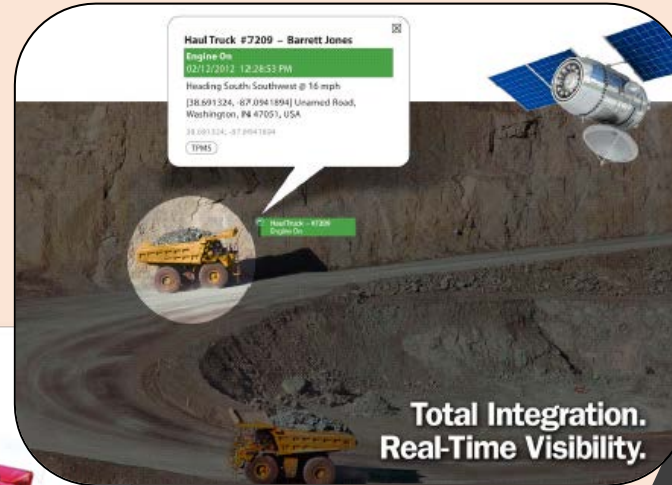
Haul Truck #7209 – Barrett Jones

Engine On
02/12/2012 12:28:53 PM

Heading South Southwest @ 16 mph

[38.691324, -87.0941894] Unamed Road, Washington, IN 47051, USA

38.691324, -87.0941894

TPMS

Haul Truck - #7209
Engine On

Total Integration.
Real-Time Visibility.